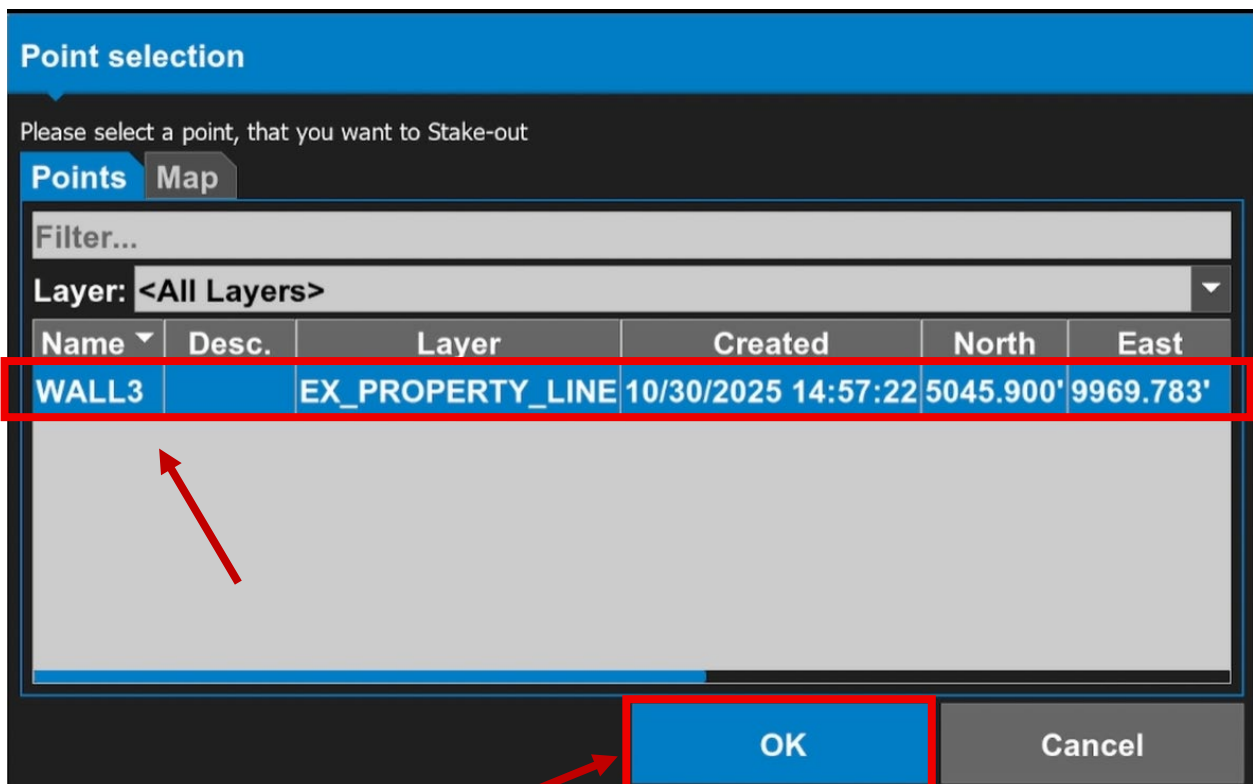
Point selection

Please select a point, that you want to Stake-out

Points Map

Filter...

Layer: <All Layers>

| Name | Desc. | Layer | Created | North | East |
|---|---|---|---|---|---|
| WALL3 | | EX_PROPERTY_LINE | 10/30/2025 14:57:22 | 5045.900' | 9969.783' |

OK Cancel